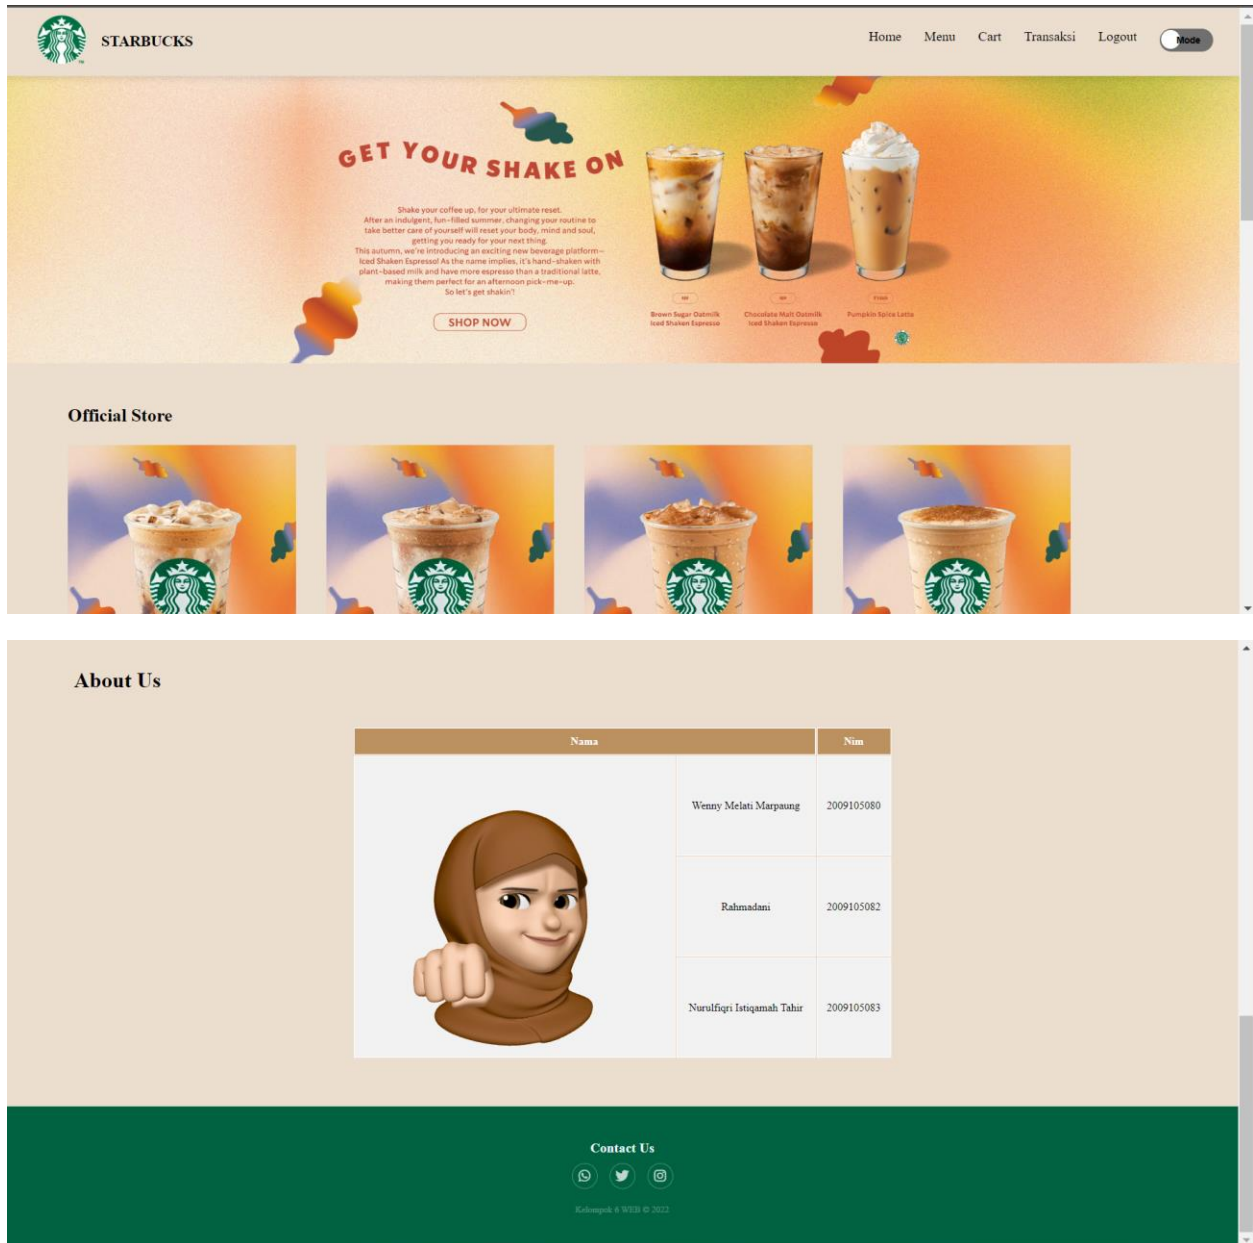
STARBUCKS

Home Menu Cart Transaksi Logout Mode

GET YOUR SHAKE ON

Shake your coffee up, for your ultimate reset.
After an indulgent, fun-filled summer, changing your routine to take better care of yourself will reset your body, mind and soul, getting you ready for your next thing.
This autumn, we're introducing an exciting new beverage platform – Iced Shaken Espresso! As the name implies, it's hand-shaken with plant-based milk and have more espresso than a traditional latte, making them perfect for an afternoon pick-me-up.
So let's get shakin'!

SHOP NOW

Brown Sugar Oatmilk Iced Shaken Espresso

Chocolate Malt Oatmilk Iced Shaken Espresso

Pumpkin Spice Latte

Official Store

About Us

| Nama | | Nim |
|---|---|---|
| | Wenny Melati Marpaung | 2009105080 |
| | Rahmadani | 2009105082 |
| | Nurulfiqri Istiqamah Tahir | 2009105083 |

Contact Us

Kelompok 6 WEB © 2022